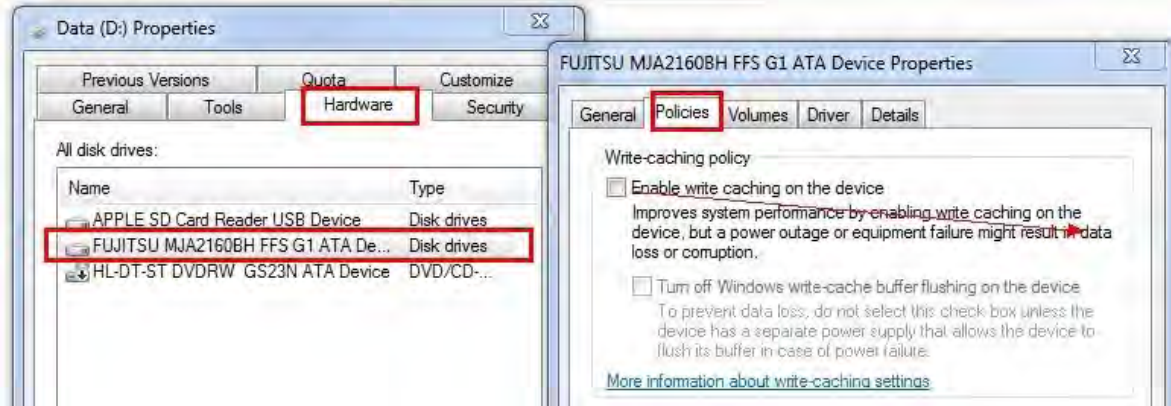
Data (D:) Properties

Previous Versions | Quota | Customize
General | Tools | Hardware | Security

All disk drives:

| Name | Type |
|---|---|
| APPLE SD Card Reader USB Device | Disk drives |
| FUJITSU MJA2160BH FFS G1 ATA De... | Disk drives |
| HL-DT-ST DVDRW GS23N ATA Device | DVD/CD-... |

FUJITSU MJA2160BH FFS G1 ATA Device Properties

General | Policies | Volumes | Driver | Details

Write-caching policy

Enable write caching on the device

Improves system performance by enabling write caching on the device, but a power outage or equipment failure might result in data loss or corruption.

Turn off Windows write-cache buffer flushing on the device

To prevent data loss, do not select this check box unless the device has a separate power supply that allows the device to flush its buffer in case of power failure.

More information about write-caching settings